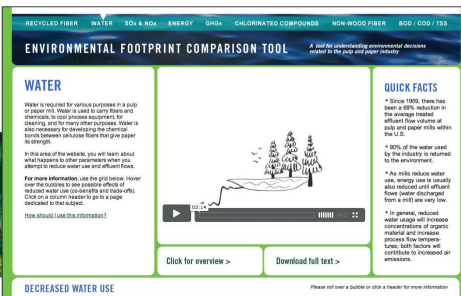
RECYCLED FIBER   WATER   SOx & NOx   ENERGY   GHGs   CHLORINATED COMPOUNDS   NON-WOOD FIBER   BOD / COD / TSS

ENVIRONMENTAL FOOTPRINT COMPARISON TOOL

A tool for understanding environmental decisions related to the pulp and paper industry

WATER

Water is required for various purposes in a pulp or paper mill. Water is used to carry fibers and chemicals, to cool process equipment, for cleaning, and for many other purposes. Water is also necessary for developing the chemical bonds between cellulose fibers that give paper its strength.

In this area of the website, you will learn about what happens to other parameters when you attempt to reduce water use and effluent flows.

For more information, use the grid below. Hover over the bubbles to see possible effects of reduced water use (co-benefits and trade-offs). Click on a column header to go to a page dedicated to that subject.

How should I use this information?

03:14

Click for overview >

Download full text >

QUICK FACTS

* Since 1959, there has been a 89% reduction in the average treated effluent flow volume at pulp and paper mills within the U.S.

* 90% of the water used by the industry is returned to the environment.

* As mills reduce water use, energy use is usually also reduced until effluent flows (water discharged from a mill) are very low.

* In general, reduced water usage will increase concentrations of organic material and increase process flow temperatures; both factors will contribute to increased air emissions.

DECREASED WATER USE

Please roll over a bubble or click a header for more information